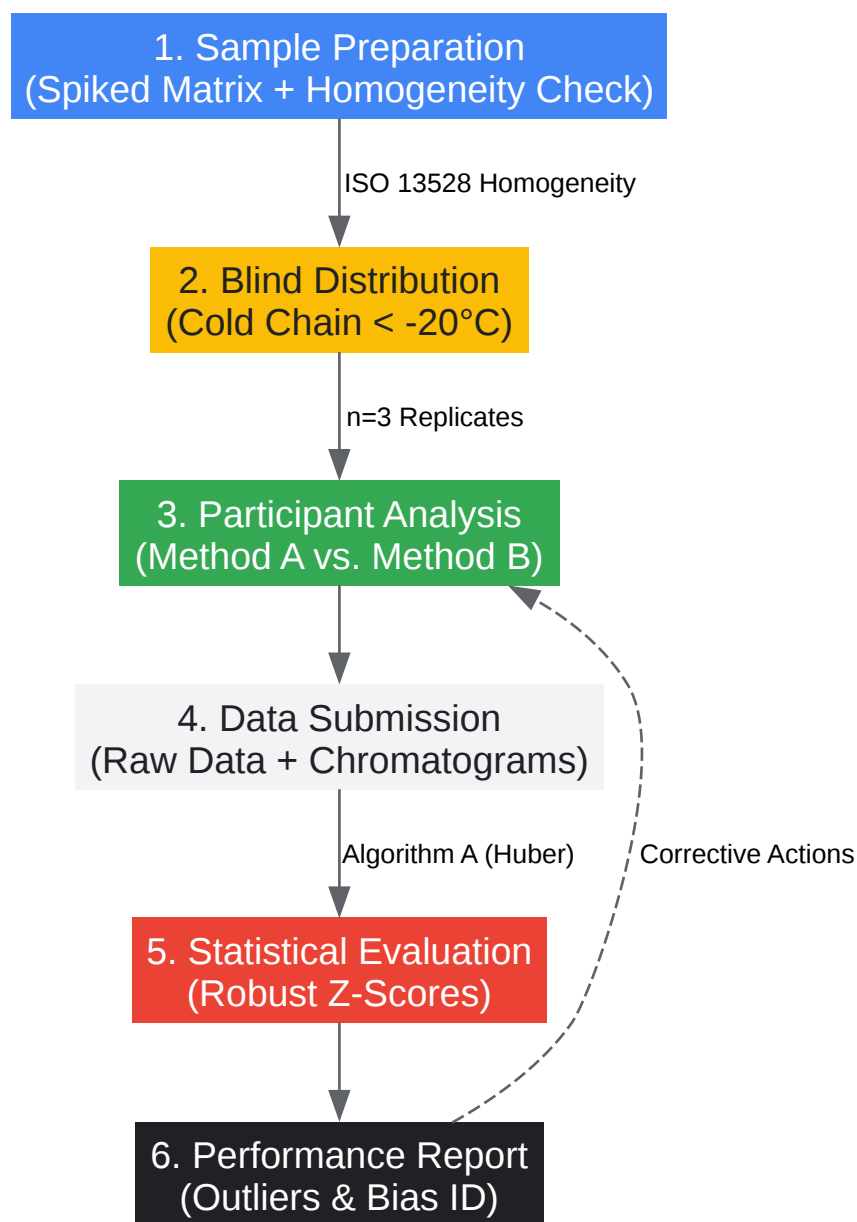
1. Sample Preparation
(Spiked Matrix + Homogeneity Check)

ISO 13528 Homogeneity

2. Blind Distribution
(Cold Chain < -20°C)

n=3 Replicates

3. Participant Analysis
(Method A vs. Method B)

4. Data Submission
(Raw Data + Chromatograms)

Algorithm A (Huber)

Corrective Actions

5. Statistical Evaluation
(Robust Z-Scores)

6. Performance Report
(Outliers & Bias ID)